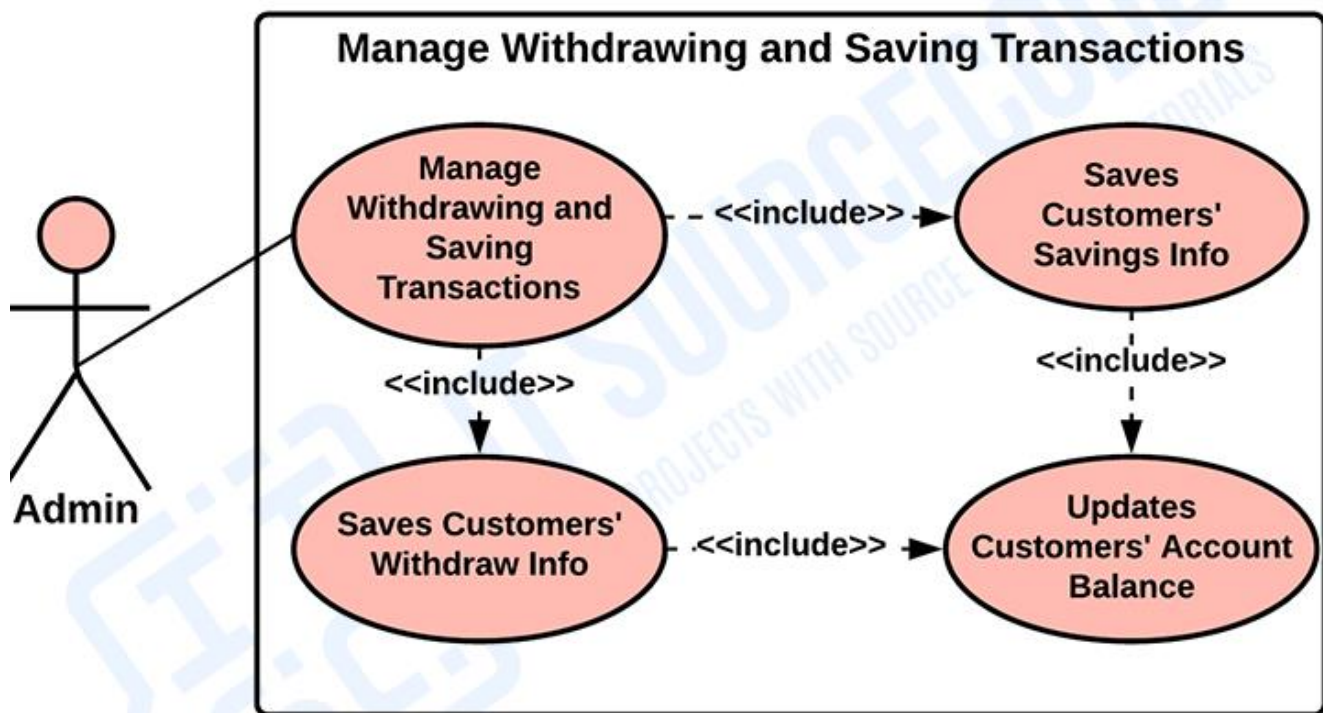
Manage Withdrawing and Saving Transactions

Admin

Manage Withdrawing and Saving Transactions

<<include>>

Saves Customers' Savings Info

<<include>>

<<include>>

Saves Customers' Withdraw Info

<<include>>

Updates Customers' Account Balance

IT SOURCECODE

PROJECTS WITH SOURCE CODE & TUTORIALS